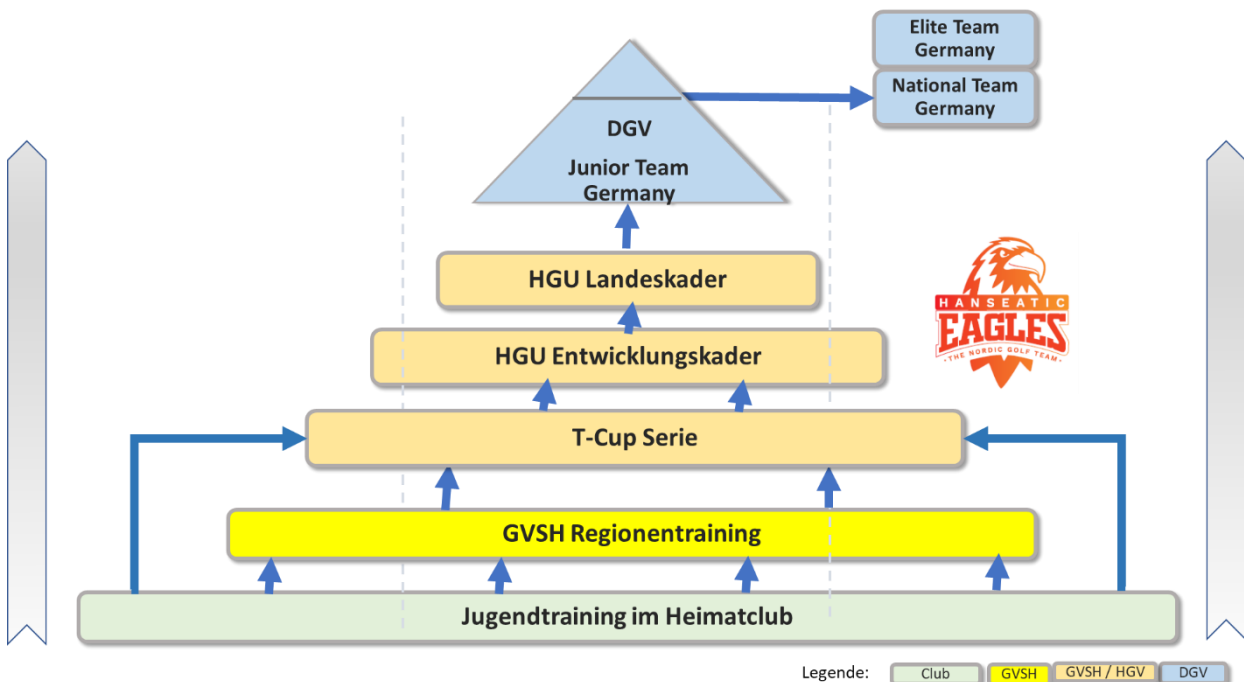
Elite Team Germany

National Team Germany

DGV

Junior Team Germany

HGU Landeskader

HANSEATIC EAGLES THE NORDIC GOLF TEAM

HGU Entwicklungskader

T-Cup Serie

GVSH Regionentraining

Jugendtraining im Heimatclub

Legende: Club GVSH GVSH / HGV DGV